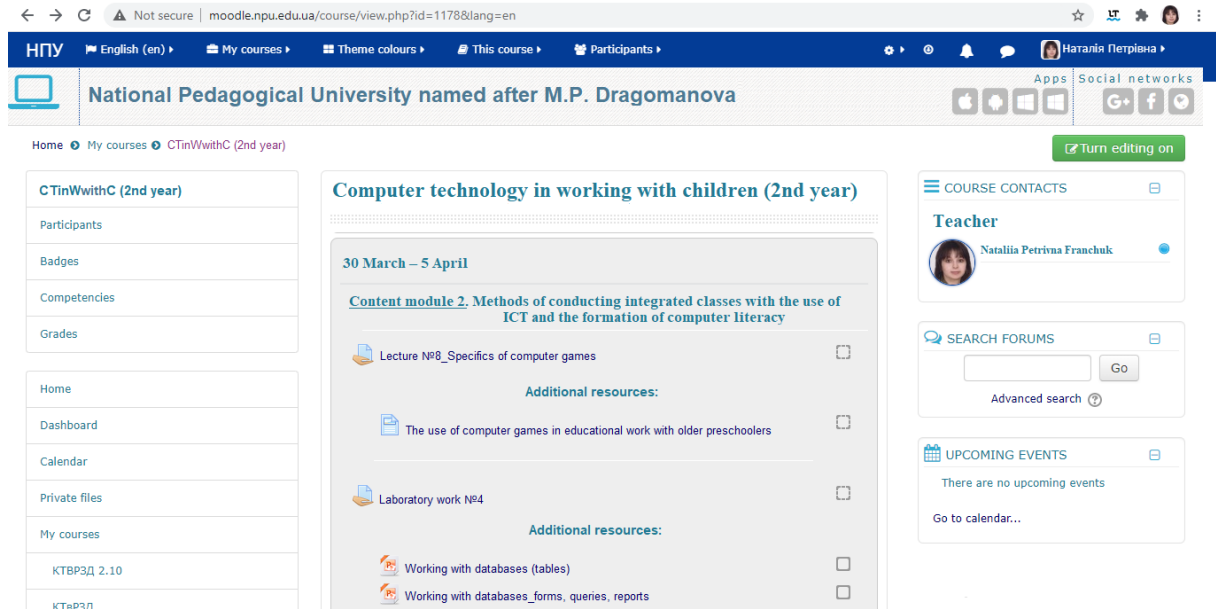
Not secure | moodle.npu.edu.ua/course/view.php?id=1178&lang=en

НПУ English (en) My courses Theme colours This course Participants Наталія Петрівна

Apps Social networks

National Pedagogical University named after M.P. Dragomanova

Home My courses CTinWwithC (2nd year)

Turn editing on

CTinWwithC (2nd year)

Participants

Badges

Competencies

Grades

Home

Dashboard

Calendar

Private files

My courses

КТВРЗД 2.10

КТвРЗД

Computer technology in working with children (2nd year)

30 March – 5 April

Content module 2. Methods of conducting integrated classes with the use of ICT and the formation of computer literacy

Lecture №8_Specifics of computer games

Additional resources:

The use of computer games in educational work with older preschoolers

Laboratory work №4

Additional resources:

Working with databases (tables)

Working with databases_forms, queries, reports

COURSE CONTACTS

Teacher

Nataliia Petrivna Franchuk

SEARCH FORUMS

Go

Advanced search

UPCOMING EVENTS

There are no upcoming events

Go to calendar...